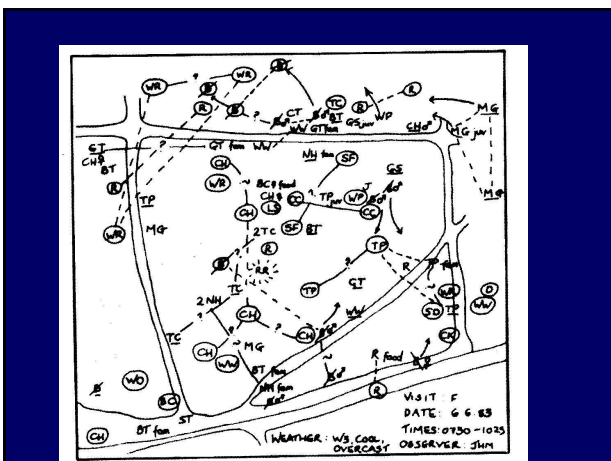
WR
B
WR
BT
R
B
?
CT
TC
B
GS juv
WP
MG
WW
GT fam
CH
MG juv
GT
CH
BT
GT fam
WW
NH fam
SF
GS
R
WR
BC food
CH
TP
CH
LS
TC
TP juv
WP
CC
SF
BT
MG
2TC
R
TP
WR
?
MG
RR
GT
TP fam
2NH
TC
?
TP
WR
WW
WW
CH
SD
TP
TC
CH
CH
MG
WW
BT fam
NH fam
R food
WO
BC
R
VISIT: F
DATE: 6.6.83
TIMES: 0730 – 1025
ST
BT fam
CH
WEATHER: W3, COOL, OVERCAST
OBSERVER: JHM